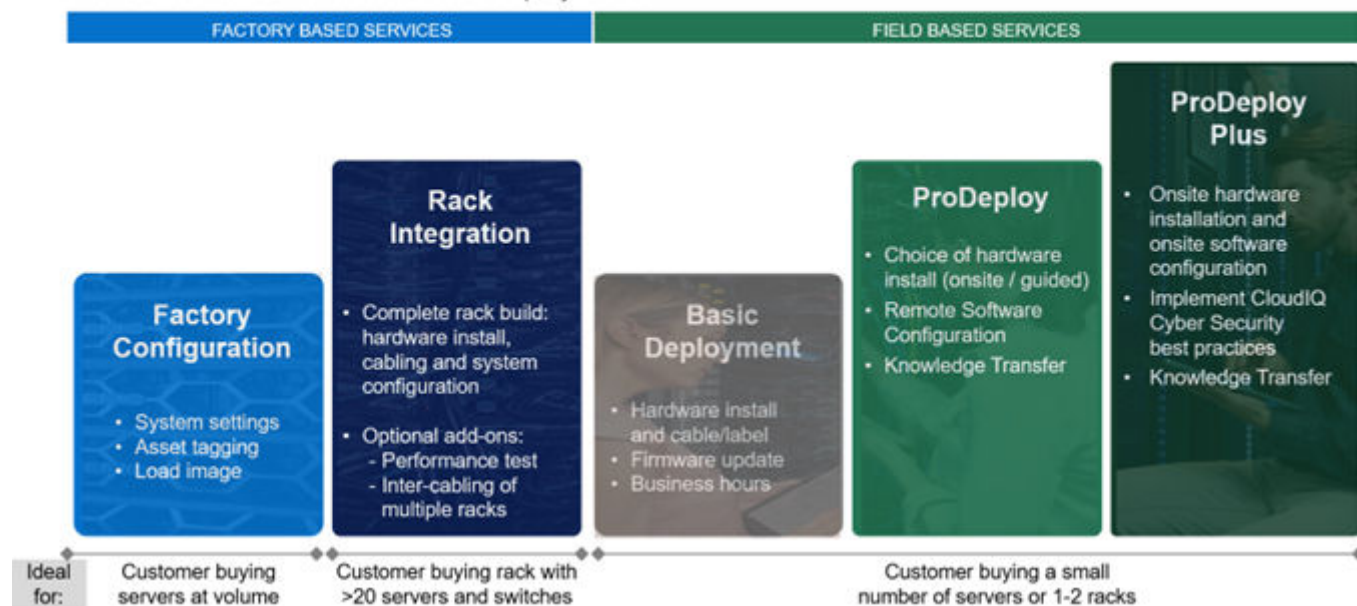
FACTORY BASED SERVICES

FIELD BASED SERVICES

Factory Configuration

- System settings
- Asset tagging
- Load image

Rack Integration

- Complete rack build: hardware install, cabling and system configuration
- Optional add-ons:
  - Performance test
  - Inter-cabling of multiple racks

Basic Deployment

- Hardware install and cable/label
- Firmware update
- Business hours

ProDeploy

- Choice of hardware install (onsite / guided)
- Remote Software Configuration
- Knowledge Transfer

ProDeploy Plus

- Onsite hardware installation and onsite software configuration
- Implement CloudIQ Cyber Security best practices
- Knowledge Transfer

Ideal for:

Customer buying servers at volume

Customer buying rack with >20 servers and switches

Customer buying a small number of servers or 1-2 racks